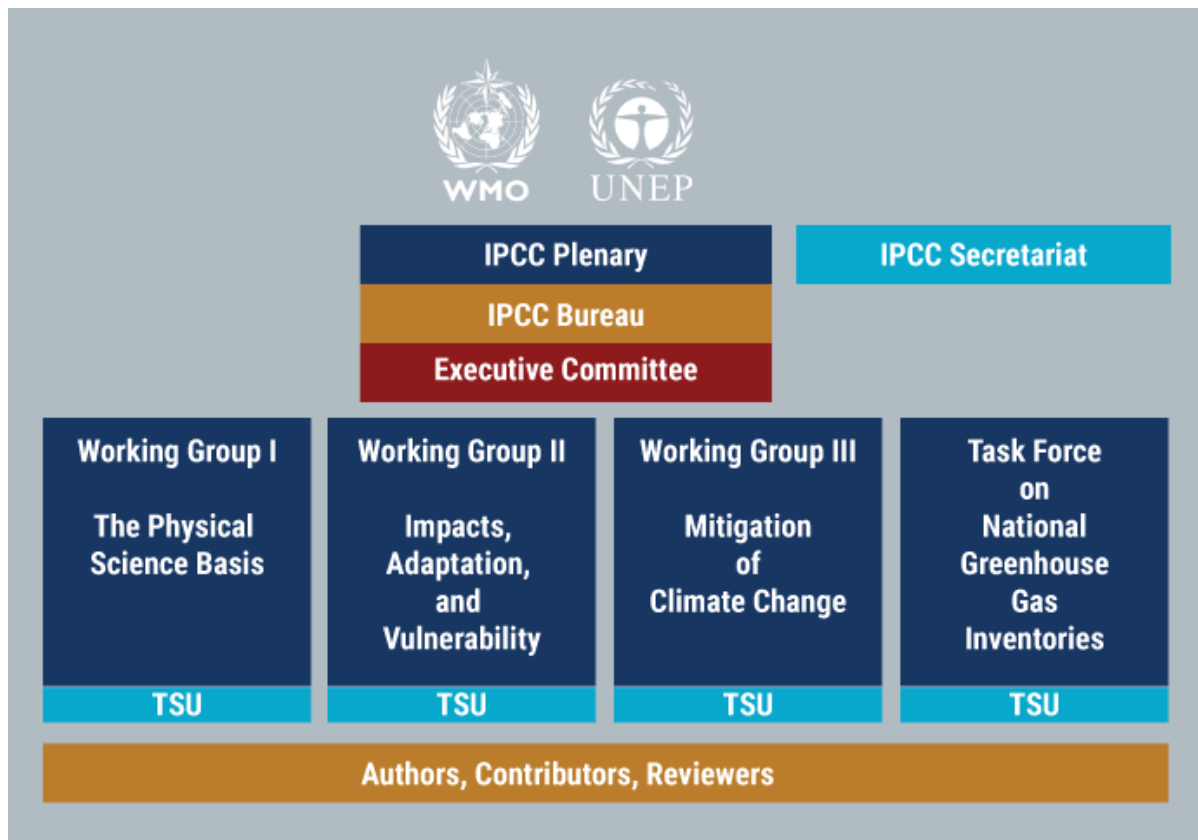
WMO UNEP

IPCC Plenary

IPCC Secretariat

IPCC Bureau

Executive Committee

Working Group I

The Physical Science Basis

TSU

Working Group II

Impacts, Adaptation, and Vulnerability

TSU

Working Group III

Mitigation of Climate Change

TSU

Task Force on National Greenhouse Gas Inventories

TSU

Authors, Contributors, Reviewers